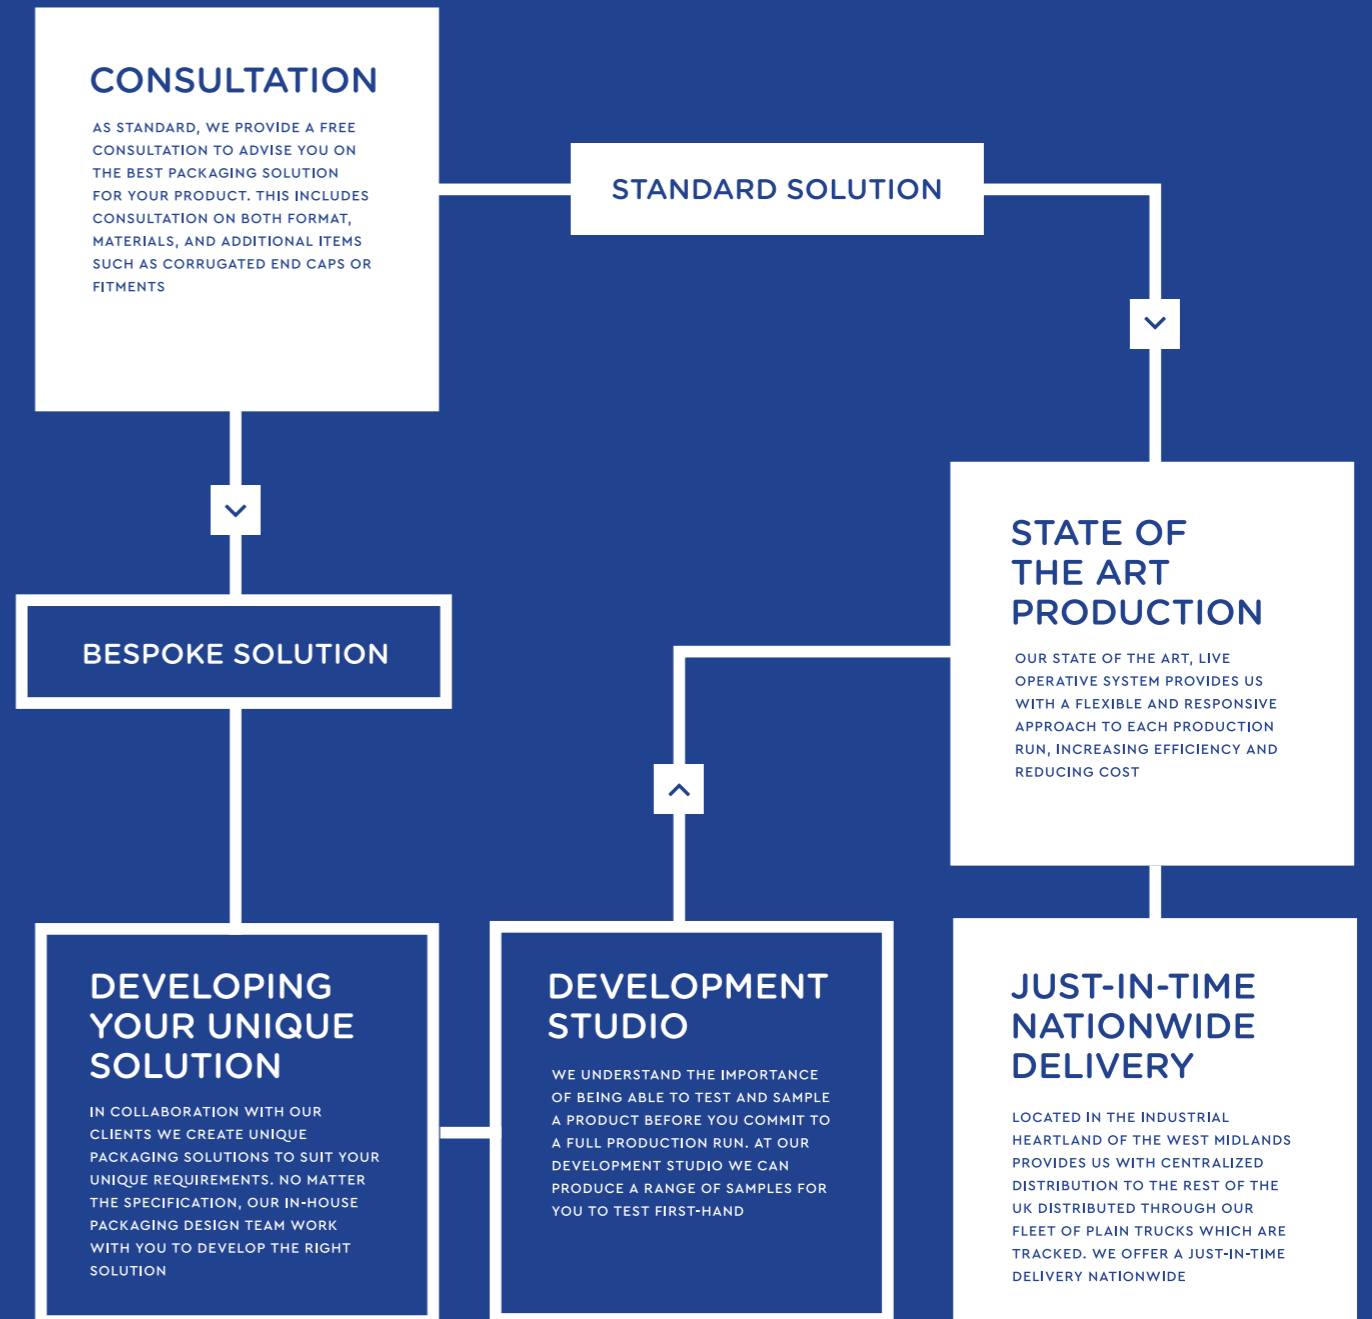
CONSULTATION

AS STANDARD, WE PROVIDE A FREE CONSULTATION TO ADVISE YOU ON THE BEST PACKAGING SOLUTION FOR YOUR PRODUCT. THIS INCLUDES CONSULTATION ON BOTH FORMAT, MATERIALS, AND ADDITIONAL ITEMS SUCH AS CORRUGATED END CAPS OR FITMENTS

STANDARD SOLUTION

STATE OF THE ART PRODUCTION

OUR STATE OF THE ART, LIVE OPERATIVE SYSTEM PROVIDES US WITH A FLEXIBLE AND RESPONSIVE APPROACH TO EACH PRODUCTION RUN, INCREASING EFFICIENCY AND REDUCING COST

BESPOKE SOLUTION

DEVELOPING YOUR UNIQUE SOLUTION

IN COLLABORATION WITH OUR CLIENTS WE CREATE UNIQUE PACKAGING SOLUTIONS TO SUIT YOUR UNIQUE REQUIREMENTS. NO MATTER THE SPECIFICATION, OUR IN-HOUSE PACKAGING DESIGN TEAM WORK WITH YOU TO DEVELOP THE RIGHT SOLUTION

DEVELOPMENT STUDIO

WE UNDERSTAND THE IMPORTANCE OF BEING ABLE TO TEST AND SAMPLE A PRODUCT BEFORE YOU COMMIT TO A FULL PRODUCTION RUN. AT OUR DEVELOPMENT STUDIO WE CAN PRODUCE A RANGE OF SAMPLES FOR YOU TO TEST FIRST-HAND

JUST-IN-TIME NATIONWIDE DELIVERY

LOCATED IN THE INDUSTRIAL HEARTLAND OF THE WEST MIDLANDS PROVIDES US WITH CENTRALIZED DISTRIBUTION TO THE REST OF THE UK DISTRIBUTED THROUGH OUR FLEET OF PLAIN TRUCKS WHICH ARE TRACKED. WE OFFER A JUST-IN-TIME DELIVERY NATIONWIDE